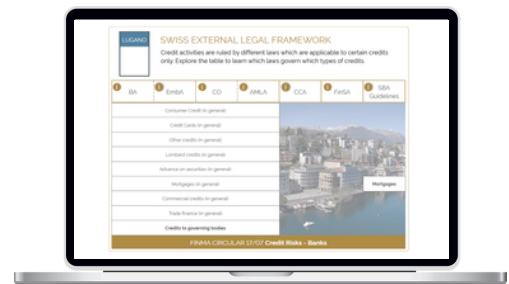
LUGANO

SWISS EXTERNAL LEGAL FRAMEWORK

Credit activities are ruled by different laws which are applicable to certain credits only. Explore the table to learn which laws govern which types of credits.

| i BA | i EmbA | i CO | i AMLA | i CCA | i FinSA | i SBA Guidelines |
|---|---|---|---|---|---|---|

Consumer Credit in general

Credit Cards in general

Other credits in general

Lombard credits in general

Advance on securities in general

Mortgages in general

Commercial credits in general

Trade finance in general

Credits to governing bodies

Mortgages

FINMA CIRCULAR 17/07 Credit Risks – Banks